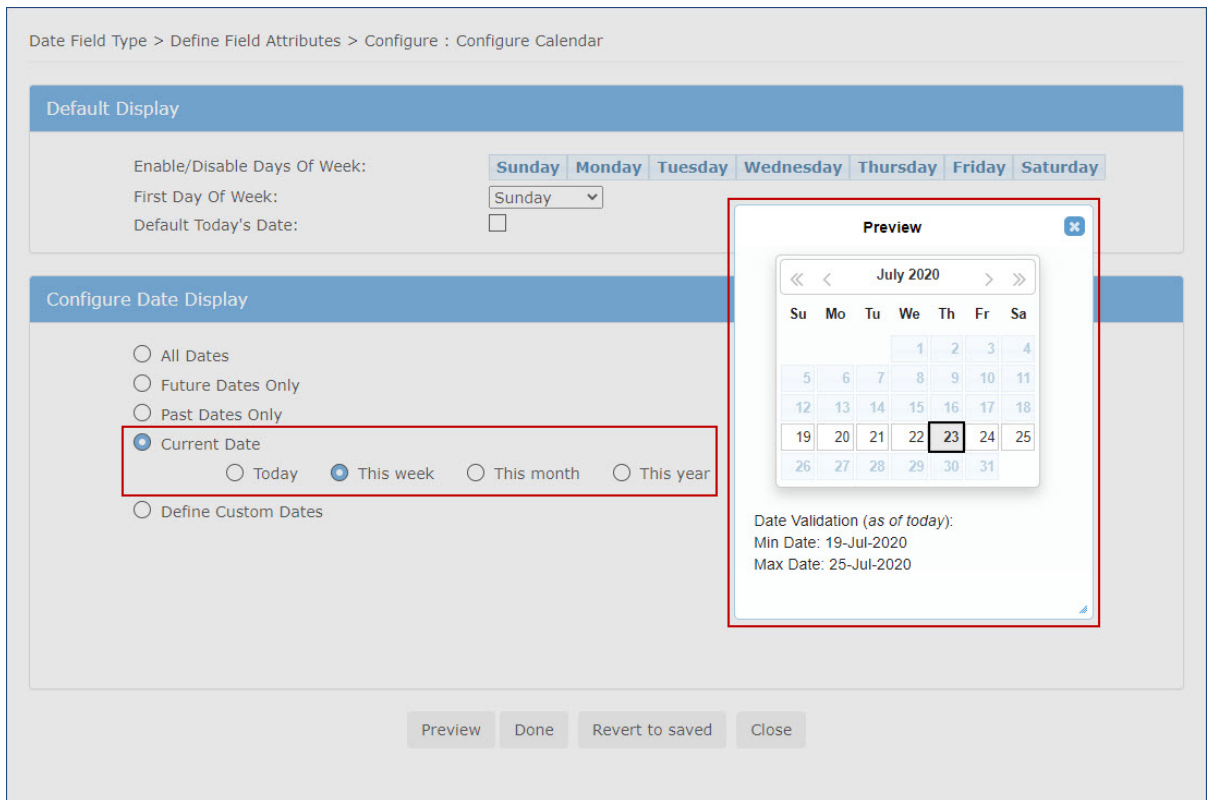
Date Field Type > Define Field Attributes > Configure : Configure Calendar

Default Display

Enable/Disable Days Of Week:
Sunday Monday Tuesday Wednesday Thursday Friday Saturday

First Day Of Week: Sunday

Default Today's Date:

Configure Date Display

All Dates
Future Dates Only
Past Dates Only
Current Date
Today This week This month This year
Define Custom Dates

Preview

« ‹ July 2020 › »

| Su | Mo | Tu | We | Th | Fr | Sa |
|---|---|---|---|---|---|---|
| | | | 1 | 2 | 3 | 4 |
| 5 | 6 | 7 | 8 | 9 | 10 | 11 |
| 12 | 13 | 14 | 15 | 16 | 17 | 18 |
| 19 | 20 | 21 | 22 | 23 | 24 | 25 |
| 26 | 27 | 28 | 29 | 30 | 31 | |

Date Validation (as of today):
Min Date: 19-Jul-2020
Max Date: 25-Jul-2020

Preview Done Revert to saved Close